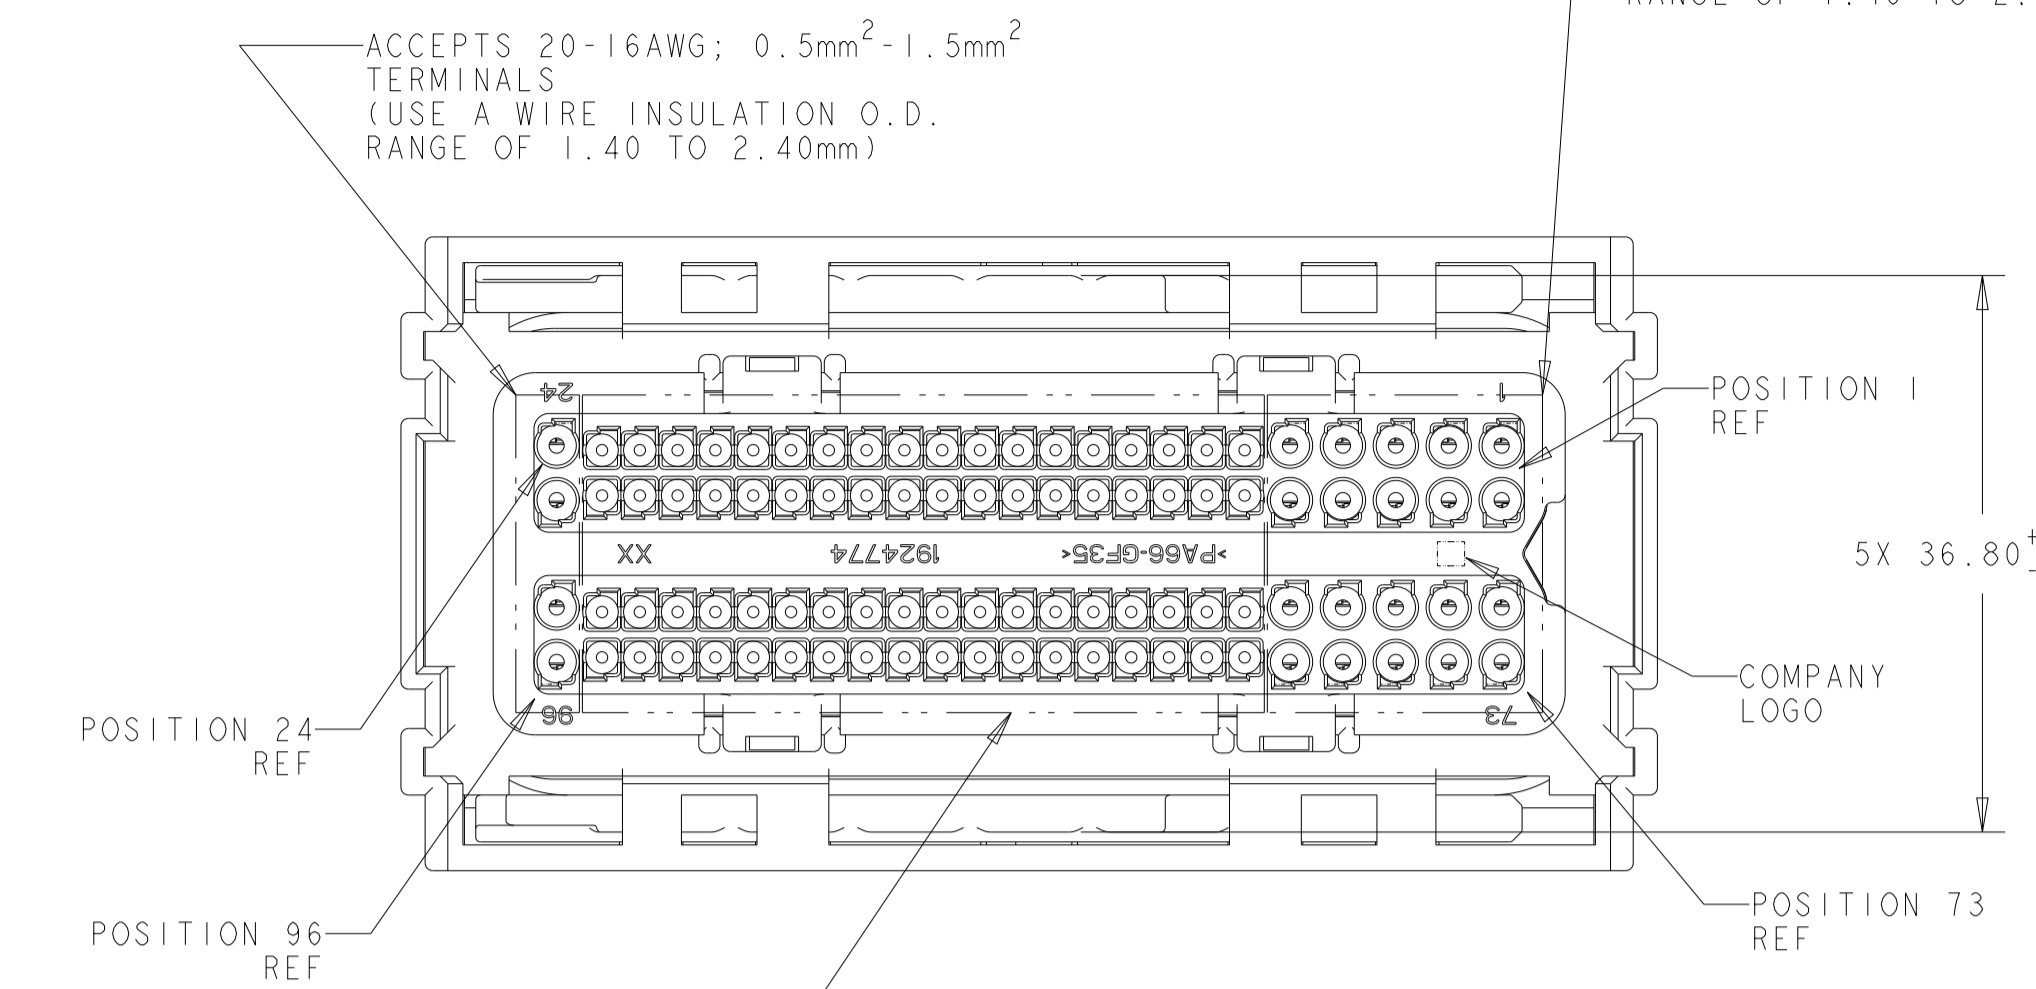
RANGE OF 1.40 TO 2.

ACCEPTS 20-16AWG; 0.5mm$^2$-1.5mm$^2$ TERMINALS (USE A WIRE INSULATION O.D. RANGE OF 1.40 TO 2.40mm)

24

1

POSITION 1 REF

XX

1924774

>PA66-GF35<

5X 36.80

COMPANY LOGO

96

73

POSITION 24 REF

POSITION 96 REF

POSITION 73 REF